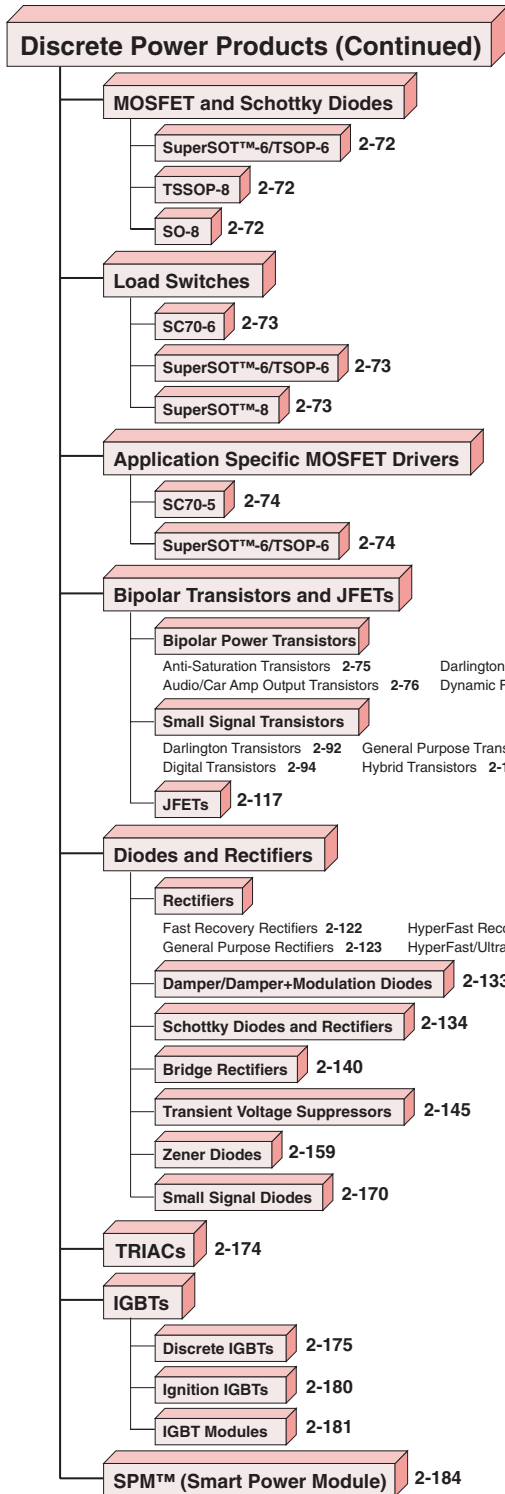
Discrete Power Products (Continued)

MOSFET and Schottky Diodes

SuperSOT™-6/TSOP-6 2-72

TSSOP-8 2-72

SO-8 2-72

Load Switches

SC70-6 2-73

SuperSOT™-6/TSOP-6 2-73

SuperSOT™-8 2-73

Application Specific MOSFET Drivers

SC70-5 2-74

SuperSOT™-6/TSOP-6 2-74

Bipolar Transistors and JFETs

Bipolar Power Transistors

Anti-Saturation Transistors 2-75 Darlington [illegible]
Audio/Car Amp Output Transistors 2-76 Dynamic F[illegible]

Small Signal Transistors

Darlington Transistors 2-92 General Purpose Trans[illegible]
Digital Transistors 2-94 Hybrid Transistors 2-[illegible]

JFETs 2-117

Diodes and Rectifiers

Rectifiers

Fast Recovery Rectifiers 2-122 HyperFast Reco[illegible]
General Purpose Rectifiers 2-123 HyperFast/Ultra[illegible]

Damper/Damper+Modulation Diodes 2-133

Schottky Diodes and Rectifiers 2-134

Bridge Rectifiers 2-140

Transient Voltage Suppressors 2-145

Zener Diodes 2-159

Small Signal Diodes 2-170

TRIACs 2-174

IGBTs

Discrete IGBTs 2-175

Ignition IGBTs 2-180

IGBT Modules 2-181

SPM™ (Smart Power Module) 2-184